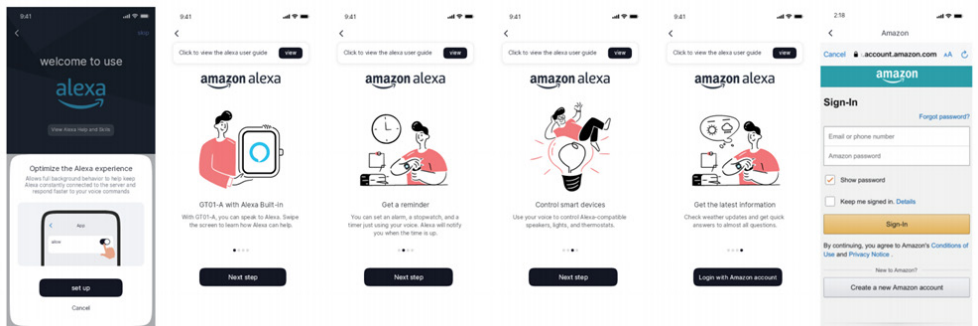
9:41

skip

welcome to use

alexa

View Alexa help and Skills

Optimize the Alexa experience

Allows full background behavior to help keep Alexa constantly connected to the server and respond faster to your voice commands

App

allow

set up

Cancel

9:41

Click to view the alexa user guide

view

amazon alexa

GT01-A with Alexa Built-in

With GT01-A, you can speak to Alexa. Swipe the screen to learn how Alexa can help.

Next step

9:41

Click to view the alexa user guide

view

amazon alexa

Get a reminder

You can set an alarm, a stopwatch, and a timer just using your voice. Alexa will notify you when the time is up.

Next step

9:41

Click to view the alexa user guide

view

amazon alexa

Control smart devices

Use your voice to control Alexa-compatible speakers, lights, and thermostats.

Next step

9:41

Click to view the alexa user guide

view

amazon alexa

Get the latest information

Check weather updates and get quick answers to almost all questions.

Login with Amazon account

2:18

Amazon

Cancel

account.amazon.com

AA

amazon

Sign-In

Forgot password?

Email or phone number

Amazon password

Show password

Keep me signed in. Details

Sign-In

By continuing, you agree to Amazon's Conditions of Use and Privacy Notice .

New to Amazon?

Create a new Amazon account